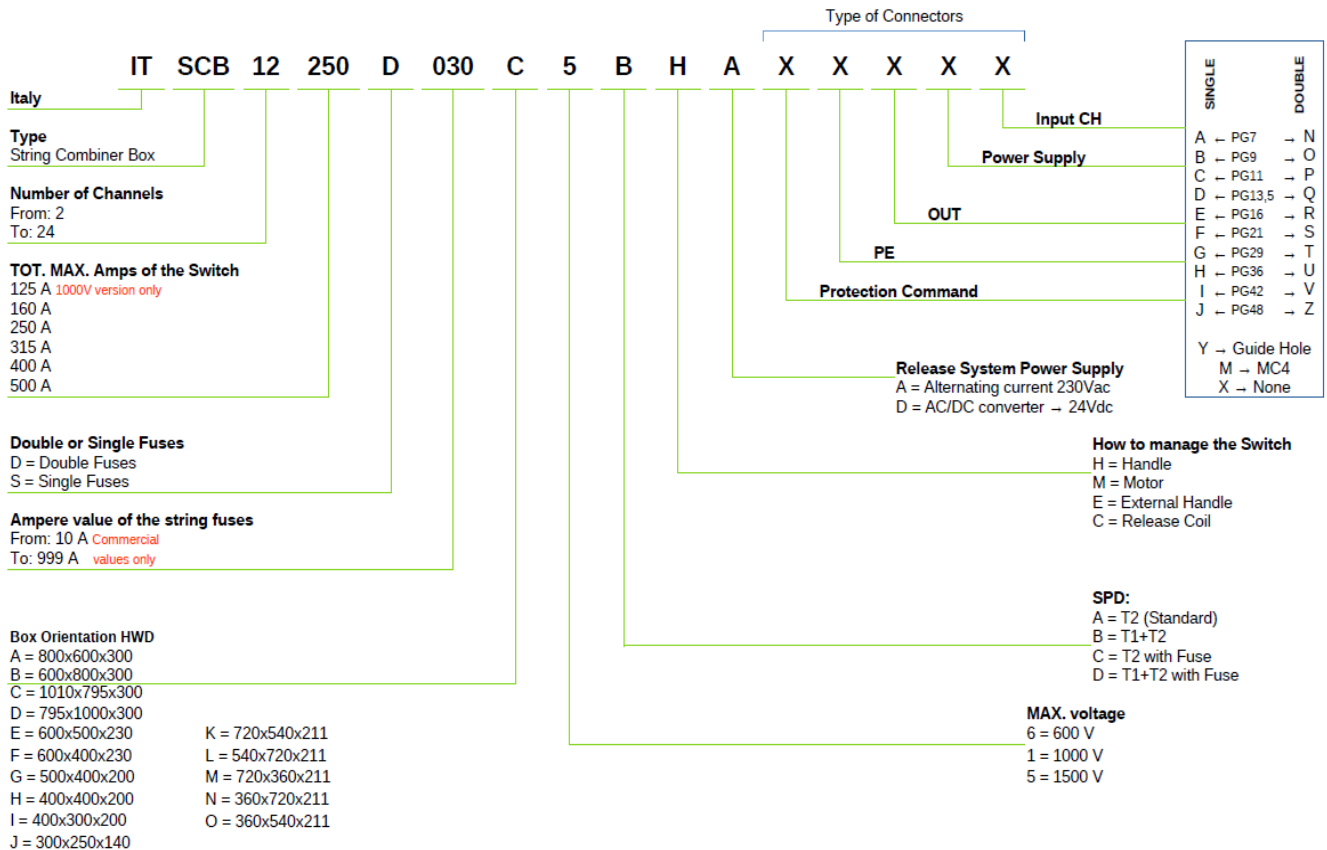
Type of Connectors

IT SCB 12 250 D 030 C 5 B H A X X X X X

Italy

Type
String Combiner Box

Number of Channels
From: 2
To: 24

TOT. MAX. Amps of the Switch
125 A 1000V version only
160 A
250 A
315 A
400 A
500 A

Double or Single Fuses
D = Double Fuses
S = Single Fuses

Ampere value of the string fuses
From: 10 A Commercial
To: 999 A values only

Box Orientation HWD
A = 800x600x300
B = 600x800x300
C = 1010x795x300
D = 795x1000x300
E = 600x500x230
F = 600x400x230
G = 500x400x200
H = 400x400x200
I = 400x300x200
J = 300x250x140
K = 720x540x211
L = 540x720x211
M = 720x360x211
N = 360x720x211
O = 360x540x211

Input CH
Power Supply
OUT
PE
Protection Command

SINGLE
DOUBLE
A ← PG7 → N
B ← PG9 → O
C ← PG11 → P
D ← PG13,5 → Q
E ← PG16 → R
F ← PG21 → S
G ← PG29 → T
H ← PG36 → U
I ← PG42 → V
J ← PG48 → Z

Y → Guide Hole
M → MC4
X → None

Release System Power Supply
A = Alternating current 230Vac
D = AC/DC converter → 24Vdc

How to manage the Switch
H = Handle
M = Motor
E = External Handle
C = Release Coil

SPD:
A = T2 (Standard)
B = T1+T2
C = T2 with Fuse
D = T1+T2 with Fuse

MAX. voltage
6 = 600 V
1 = 1000 V
5 = 1500 V